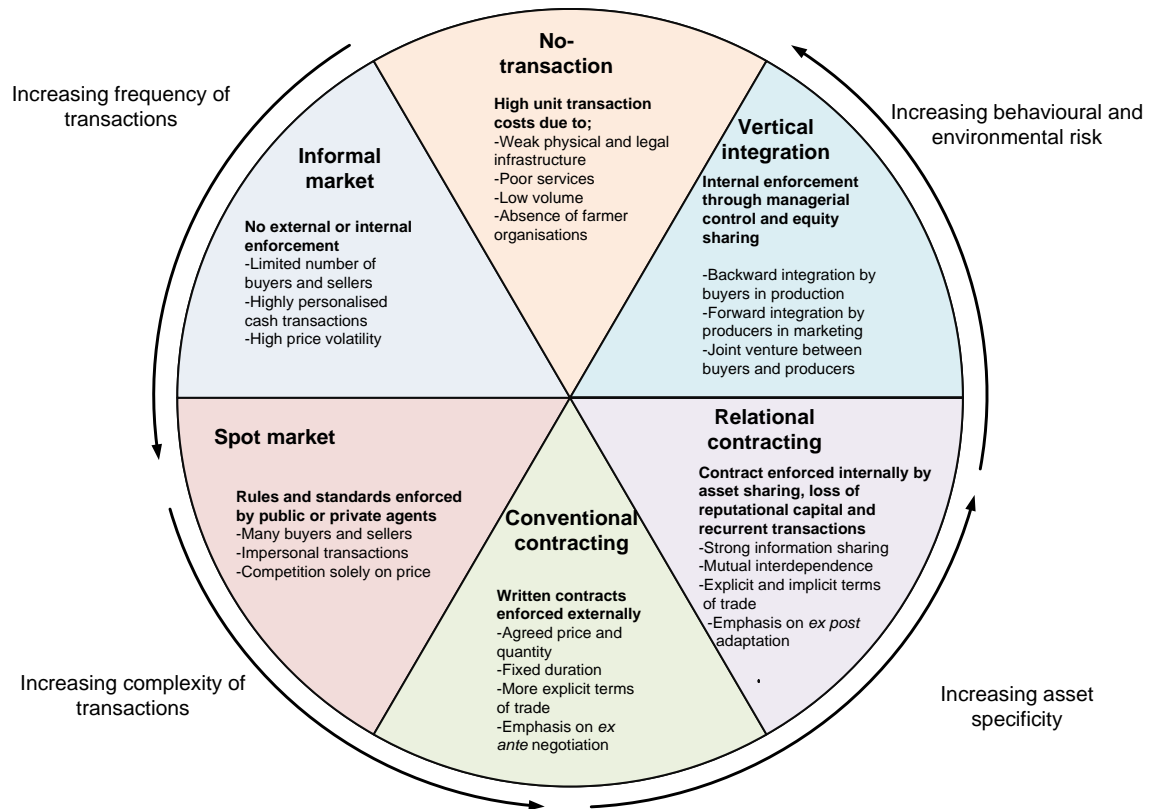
Increasing frequency of transactions

Increasing behavioural and environmental risk

No-transaction

High unit transaction costs due to;
-Weak physical and legal infrastructure
-Poor services
-Low volume
-Absence of farmer organisations

Informal market

No external or internal enforcement
-Limited number of buyers and sellers
-Highly personalised cash transactions
-High price volatility

Vertical integration

Internal enforcement through managerial control and equity sharing

-Backward integration by buyers in production
-Forward integration by producers in marketing
-Joint venture between buyers and producers

Spot market

Rules and standards enforced by public or private agents
-Many buyers and sellers
-Impersonal transactions
-Competition solely on price

Relational contracting

Contract enforced internally by asset sharing, loss of reputational capital and recurrent transactions
-Strong information sharing
-Mutual interdependence
-Explicit and implicit terms of trade
-Emphasis on ex post adaptation

Conventional contracting

Written contracts enforced externally
-Agreed price and quantity
-Fixed duration
-More explicit terms of trade
-Emphasis on ex ante negotiation

Increasing complexity of transactions

Increasing asset specificity